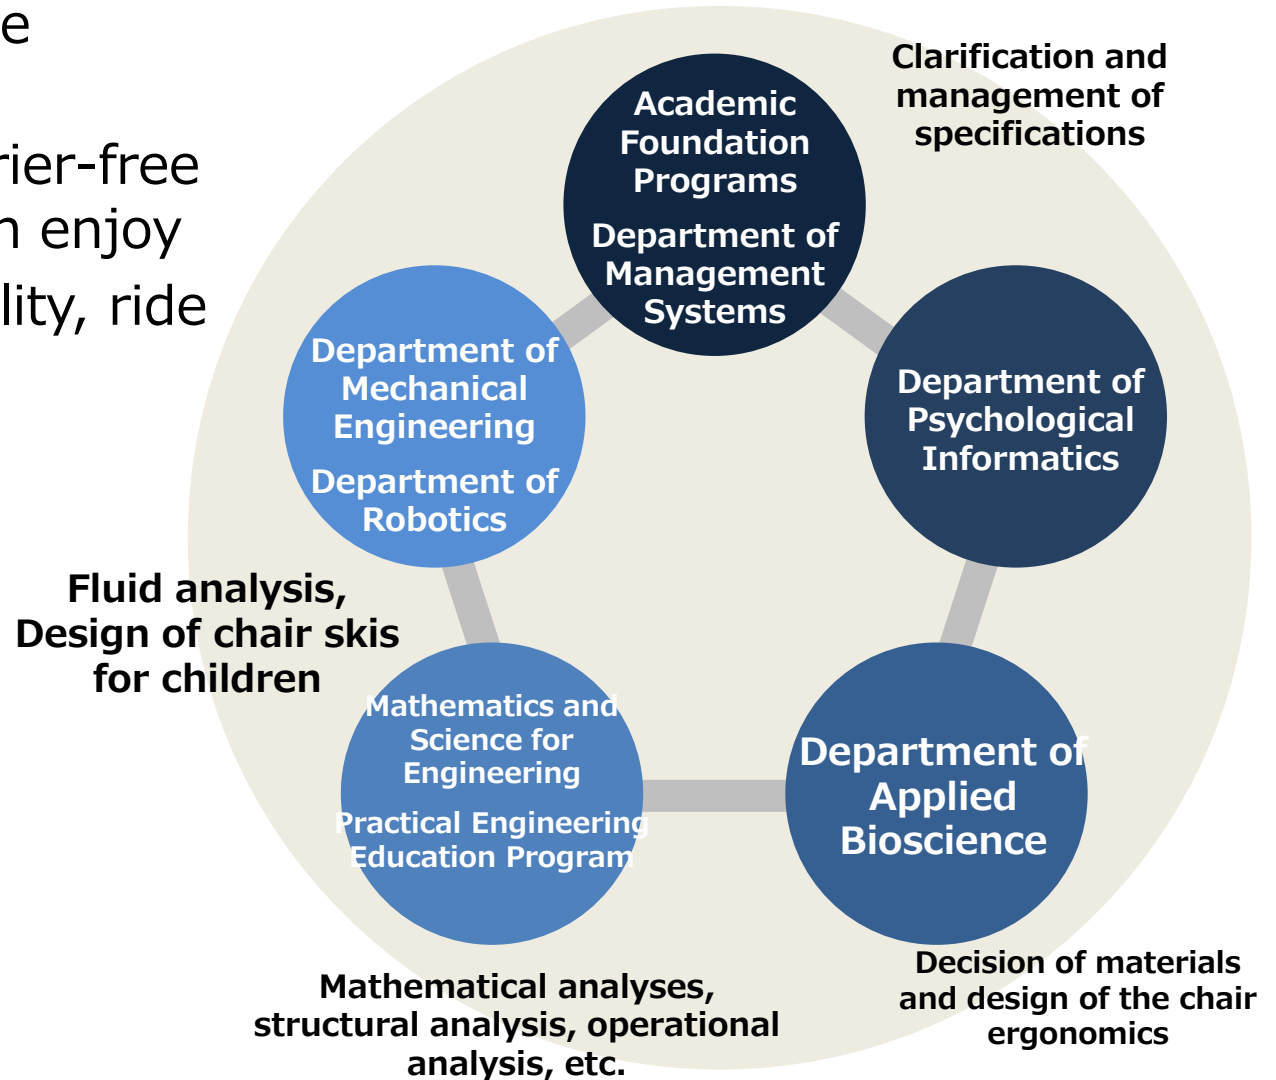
e

rier-free
n enjoy
lity, ride

Academic Foundation Programs

Department of Management Systems

Clarification and management of specifications

Department of Mechanical Engineering

Department of Robotics

Department of Psychological Informatics

Fluid analysis, Design of chair skis for children

Mathematics and Science for Engineering

Practical Engineering Education Program

Department of Applied Bioscience

Mathematical analyses, structural analysis, operational analysis, etc.

Decision of materials and design of the chair ergonomics